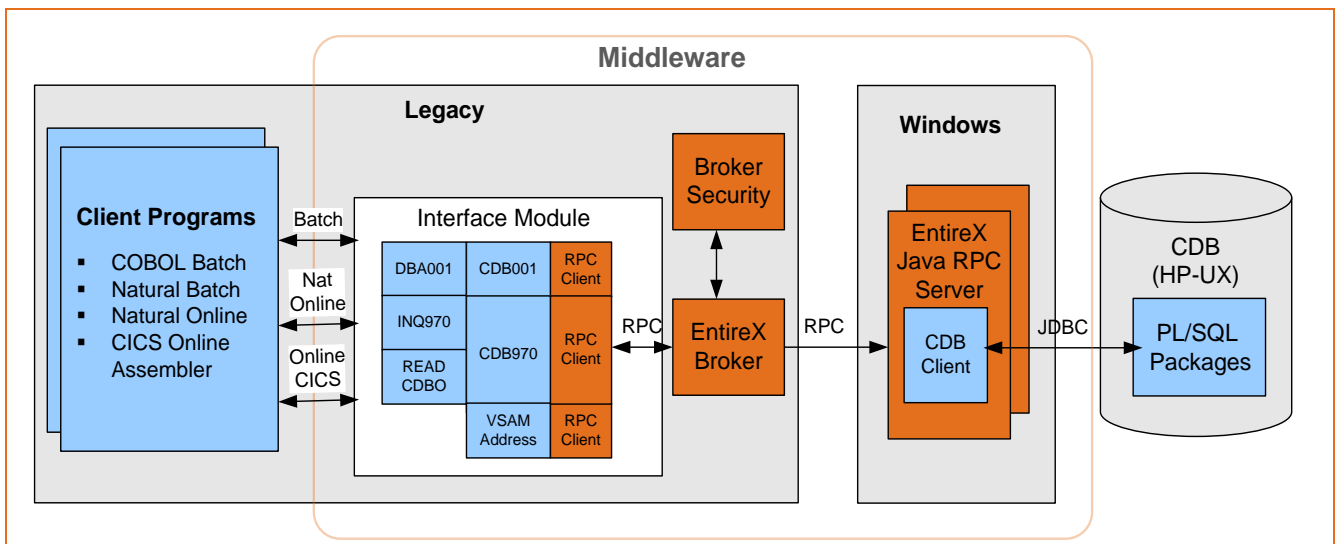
Middleware

Legacy

Client Programs
▪ COBOL Batch
▪ Natural Batch
▪ Natural Online
▪ CICS Online Assembler

Batch

Nat Online

Online CICS

Interface Module

DBA001

CDB001

RPC Client

INQ970

CDB970

RPC Client

READ CDBO

VSAM Address

RPC Client

Broker Security

RPC

EntireX Broker

RPC

Windows

EntireX Java RPC Server

CDB Client

JDBC

CDB (HP-UX)

PL/SQL Packages